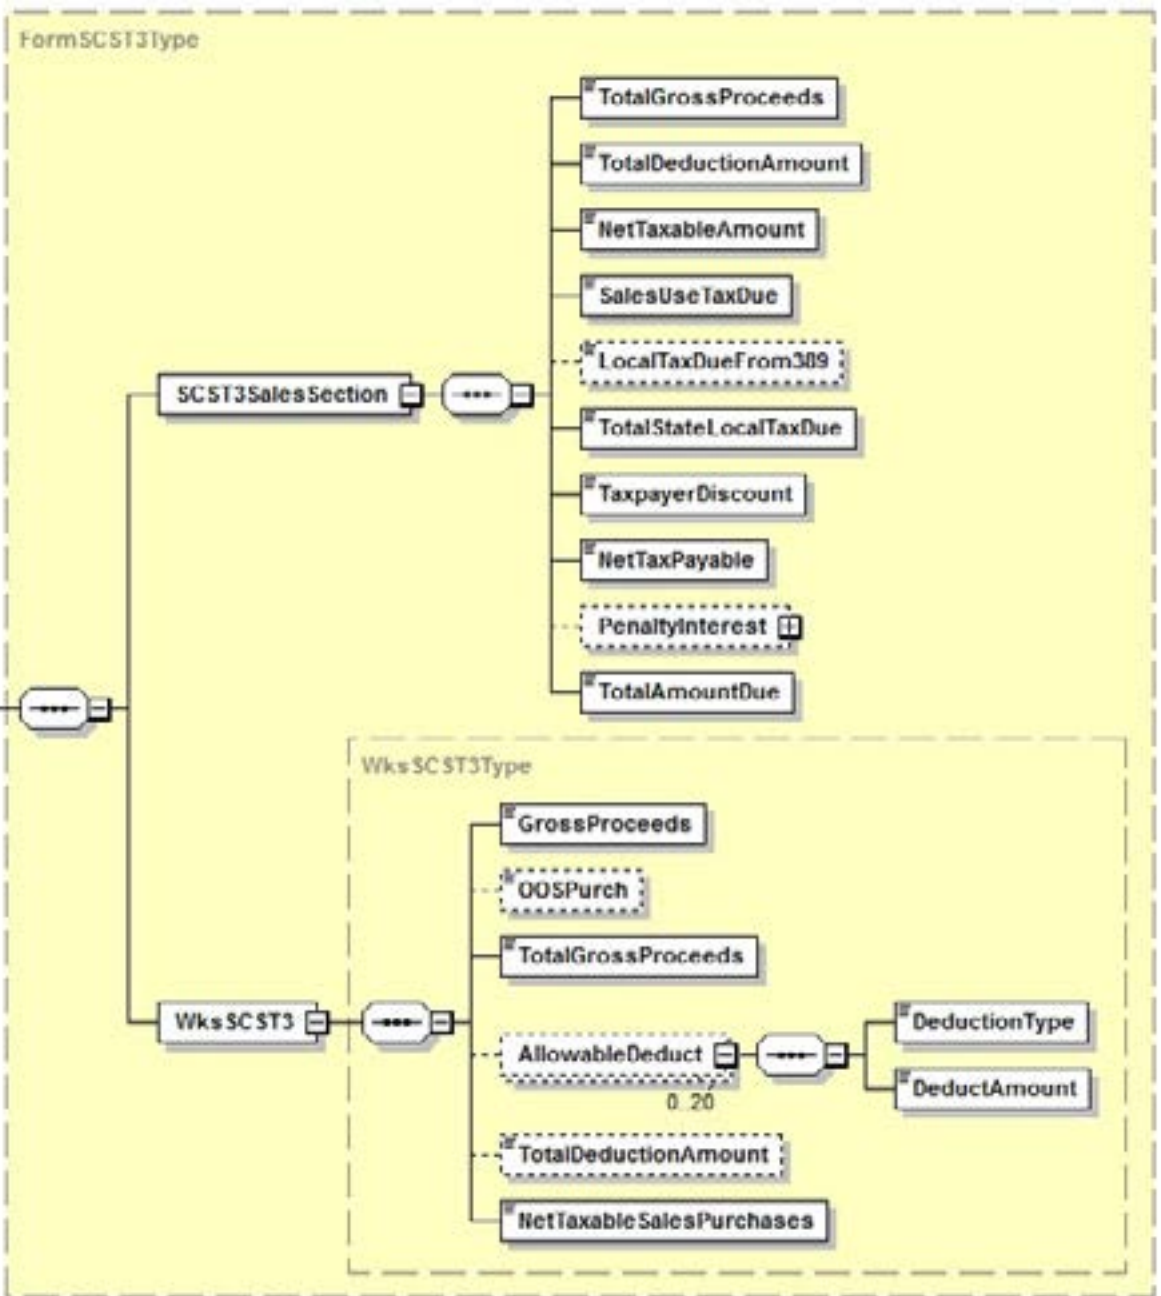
FormSCST3Type

SCST3SalesSection

TotalGrossProceeds

TotalDeductionAmount

NetTaxableAmount

SalesUseTaxDue

LocalTaxDueFrom389

TotalStateLocalTaxDue

TaxpayerDiscount

NetTaxPayable

PenaltyInterest

TotalAmountDue

WksSCST3Type

WksSCST3

GrossProceeds

OOSPurch

TotalGrossProceeds

AllowableDeduct

0..20

DeductionType

DeductAmount

TotalDeductionAmount

NetTaxableSalesPurchases